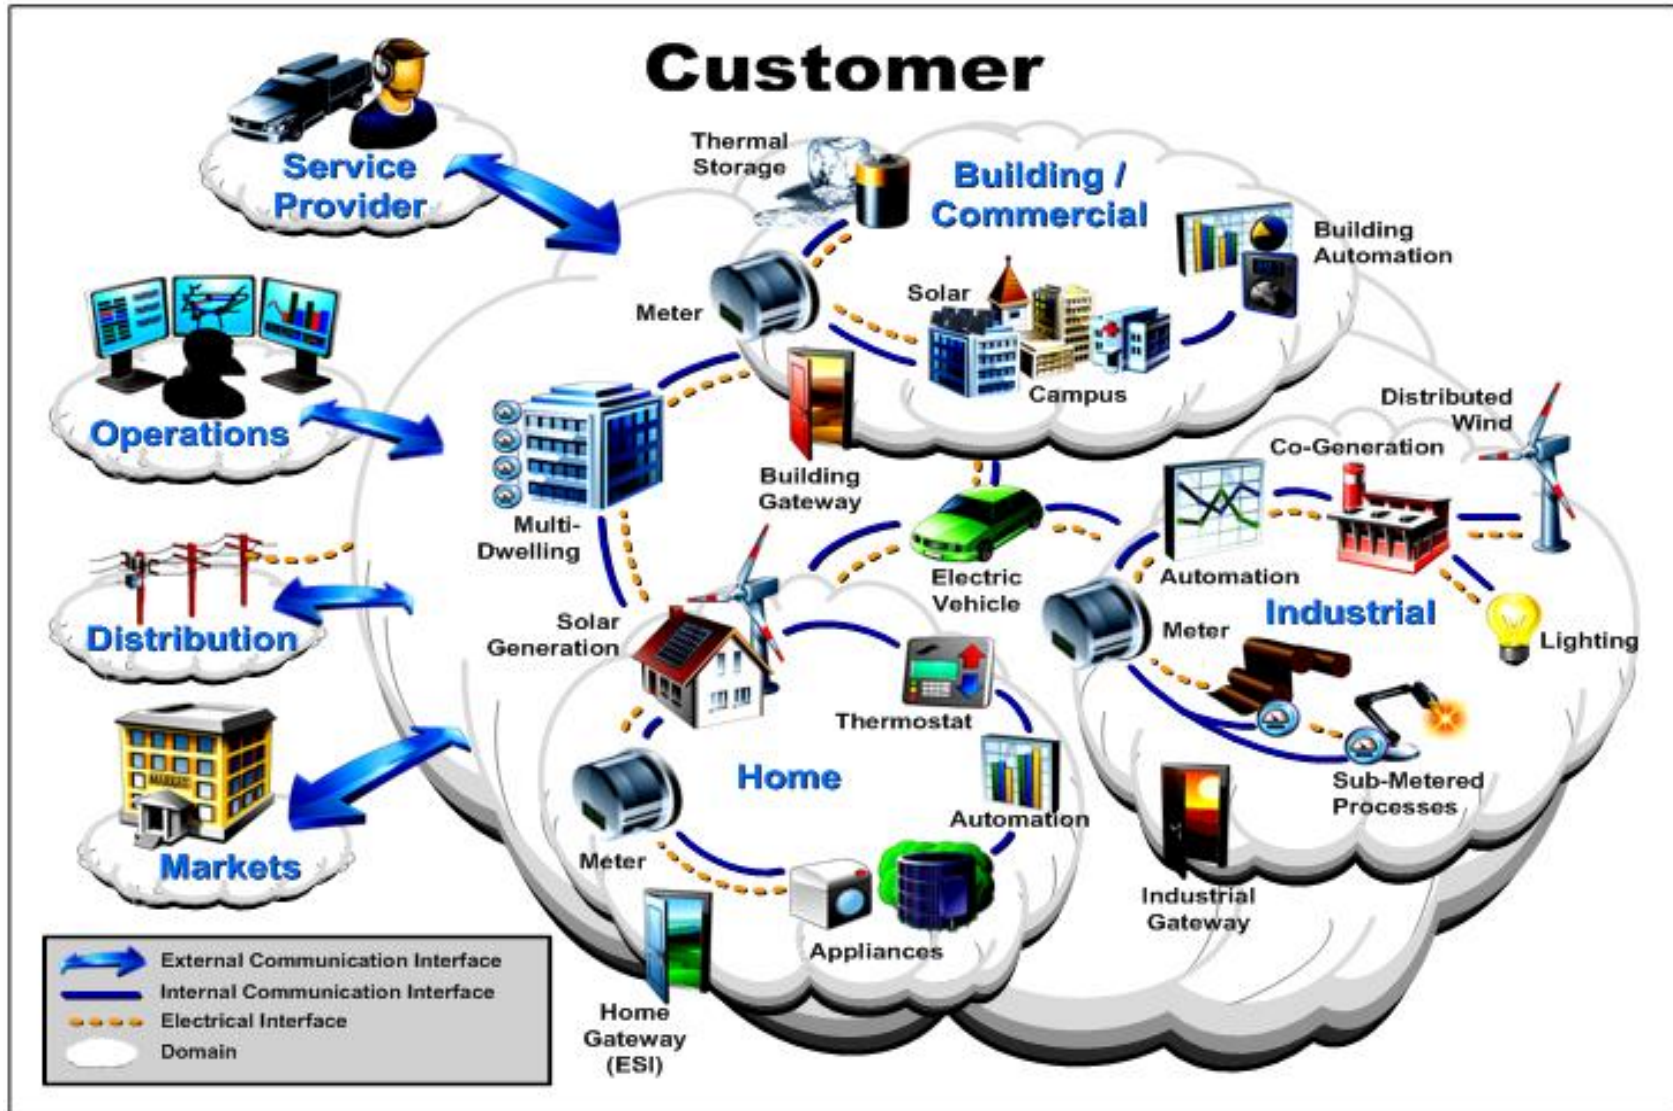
Customer

Service Provider

Operations

Distribution

Markets

Thermal Storage

Building / Commercial

Building Automation

Meter

Solar

Campus

Multi-Dwelling

Building Gateway

Distributed Wind

Co-Generation

Automation

Electric Vehicle

Industrial

Meter

Lighting

Solar Generation

Thermostat

Home

Automation

Meter

Appliances

Sub-Metered Processes

Industrial Gateway

Home Gateway (ESI)

External Communication Interface
Internal Communication Interface
Electrical Interface
Domain